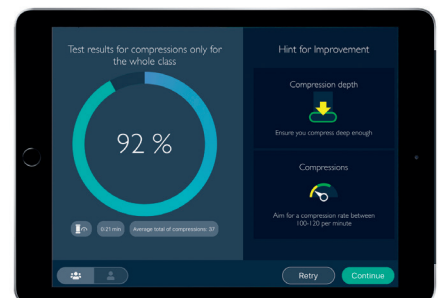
Test results for compressions only for the whole class

92 %

0:21 min

Average total of compressions: 37

Hint for Improvement

Compression depth

Ensure you compress deep enough

Compressions

Aim for a compression rate between 100-120 per minute

Retry

Continue